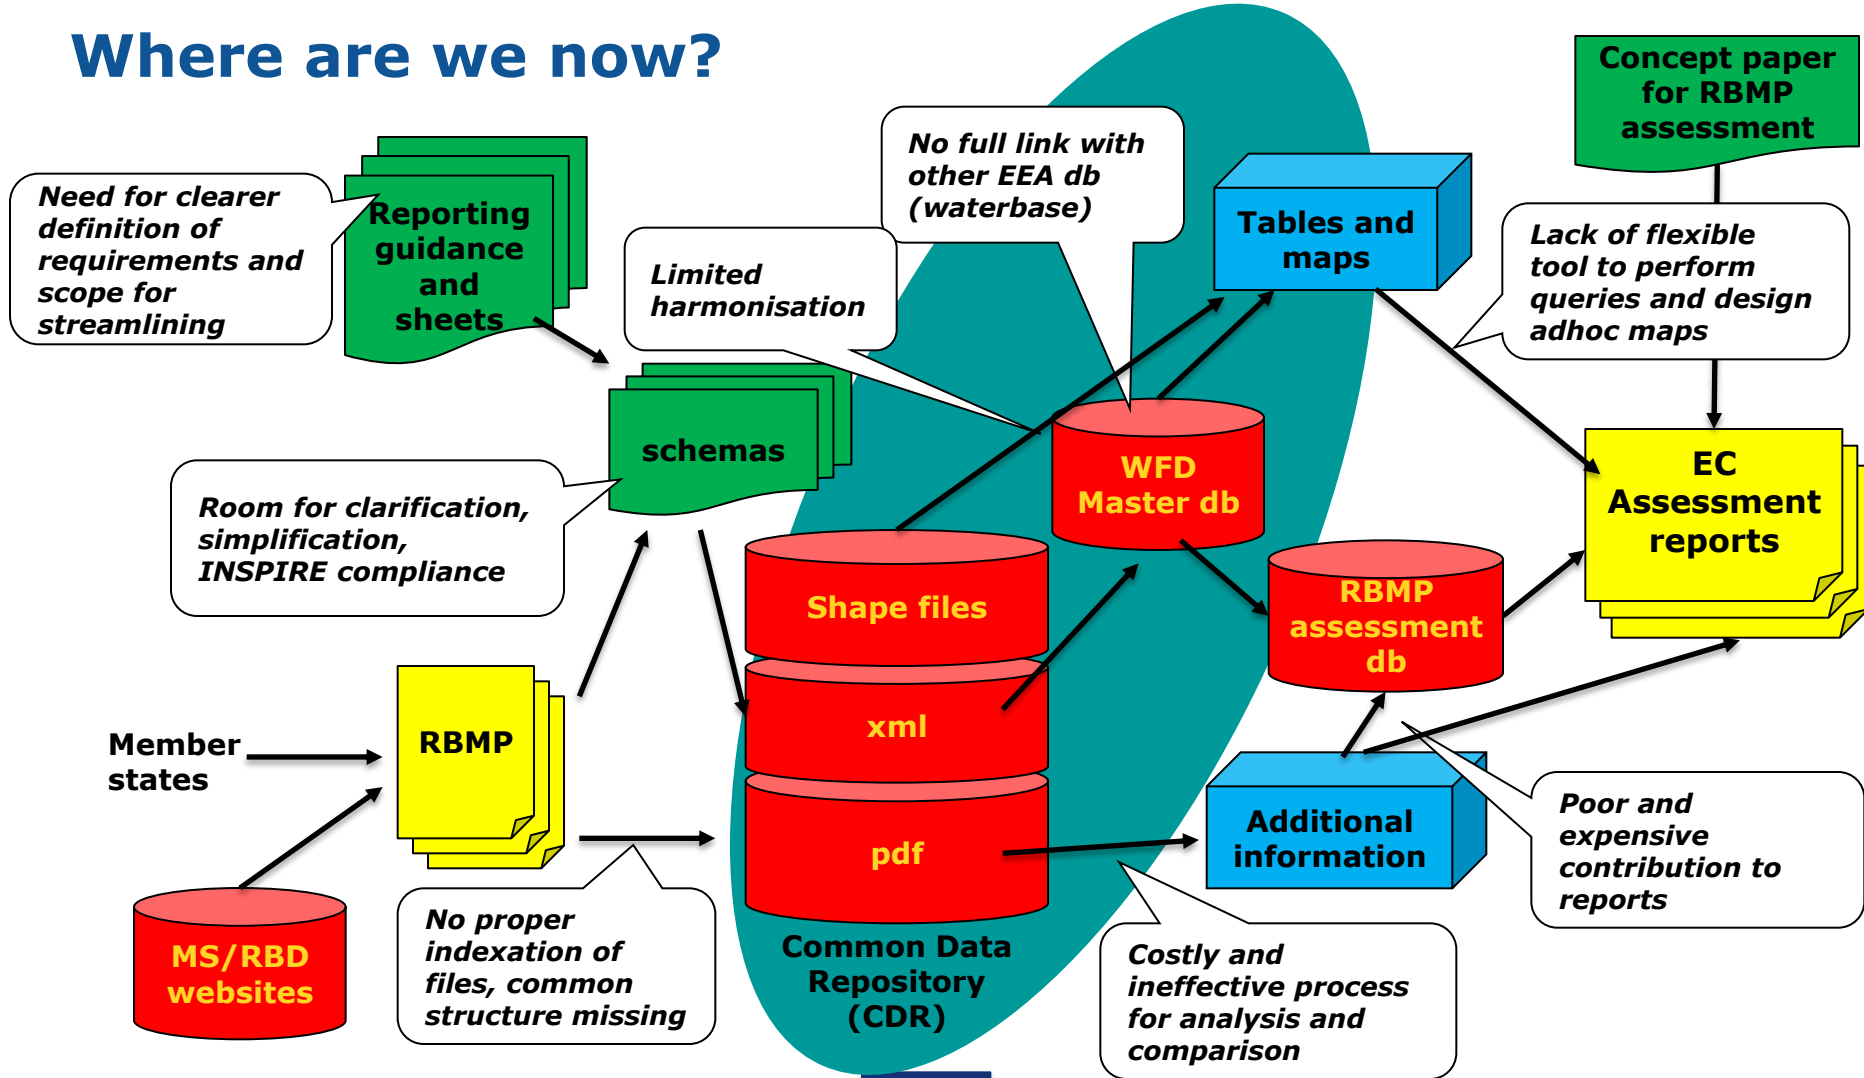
Where are we now?

Concept paper for RBMP assessment

Need for clearer definition of requirements and scope for streamlining

Reporting guidance and sheets

No full link with other EEA db (waterbase)

Limited harmonisation

Tables and maps

Lack of flexible tool to perform queries and design adhoc maps

schemas

WFD Master db

EC Assessment reports

Room for clarification, simplification, INSPIRE compliance

Shape files

RBMP assessment db

xml

Member states

RBMP

pdf

Additional information

Poor and expensive contribution to reports

MS/RBD websites

No proper indexation of files, common structure missing

Common Data Repository (CDR)

Costly and ineffective process for analysis and comparison